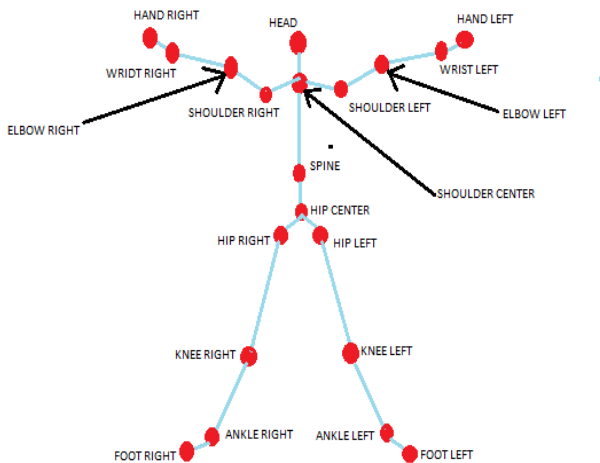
HAND RIGHT
HEAD
HAND LEFT
WRIDT RIGHT
WRIST LEFT
ELBOW RIGHT
SHOULDER RIGHT
SHOULDER LEFT
ELBOW LEFT
SPINE
SHOULDER CENTER
HIP CENTER
HIP RIGHT
HIP LEFT
KNEE RIGHT
KNEE LEFT
ANKLE RIGHT
ANKLE LEFT
FOOT RIGHT
FOOT LEFT